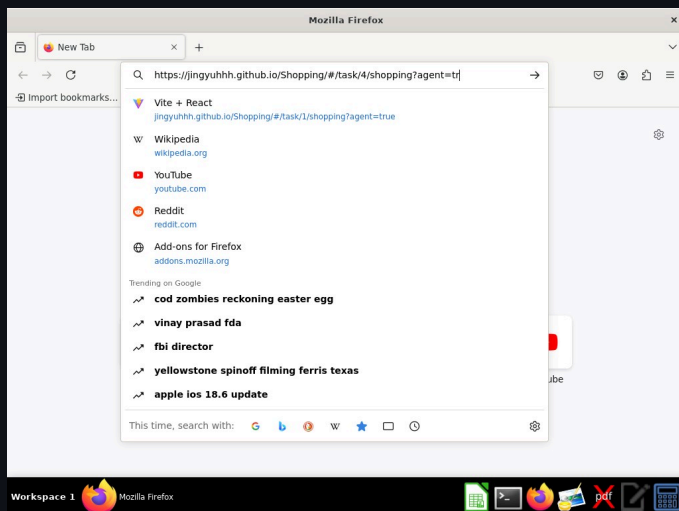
Mozilla Firefox

New Tab

Import bookmarks...

https://jingyuhhh.github.io/Shopping/#/task/4/shopping?agent=tr

Vite + React
jingyuhhh.github.io/Shopping/#/task/1/shopping?agent=true

Wikipedia
wikipedia.org

YouTube
youtube.com

Reddit
reddit.com

Add-ons for Firefox
addons.mozilla.org

Trending on Google

cod zombies reckoning easter egg

vinay prasad fda

fbi director

yellowstone spinoff filming ferris texas

apple ios 18.6 update

This time, search with:

ube

Workspace 1 Mozilla Firefox

pdf